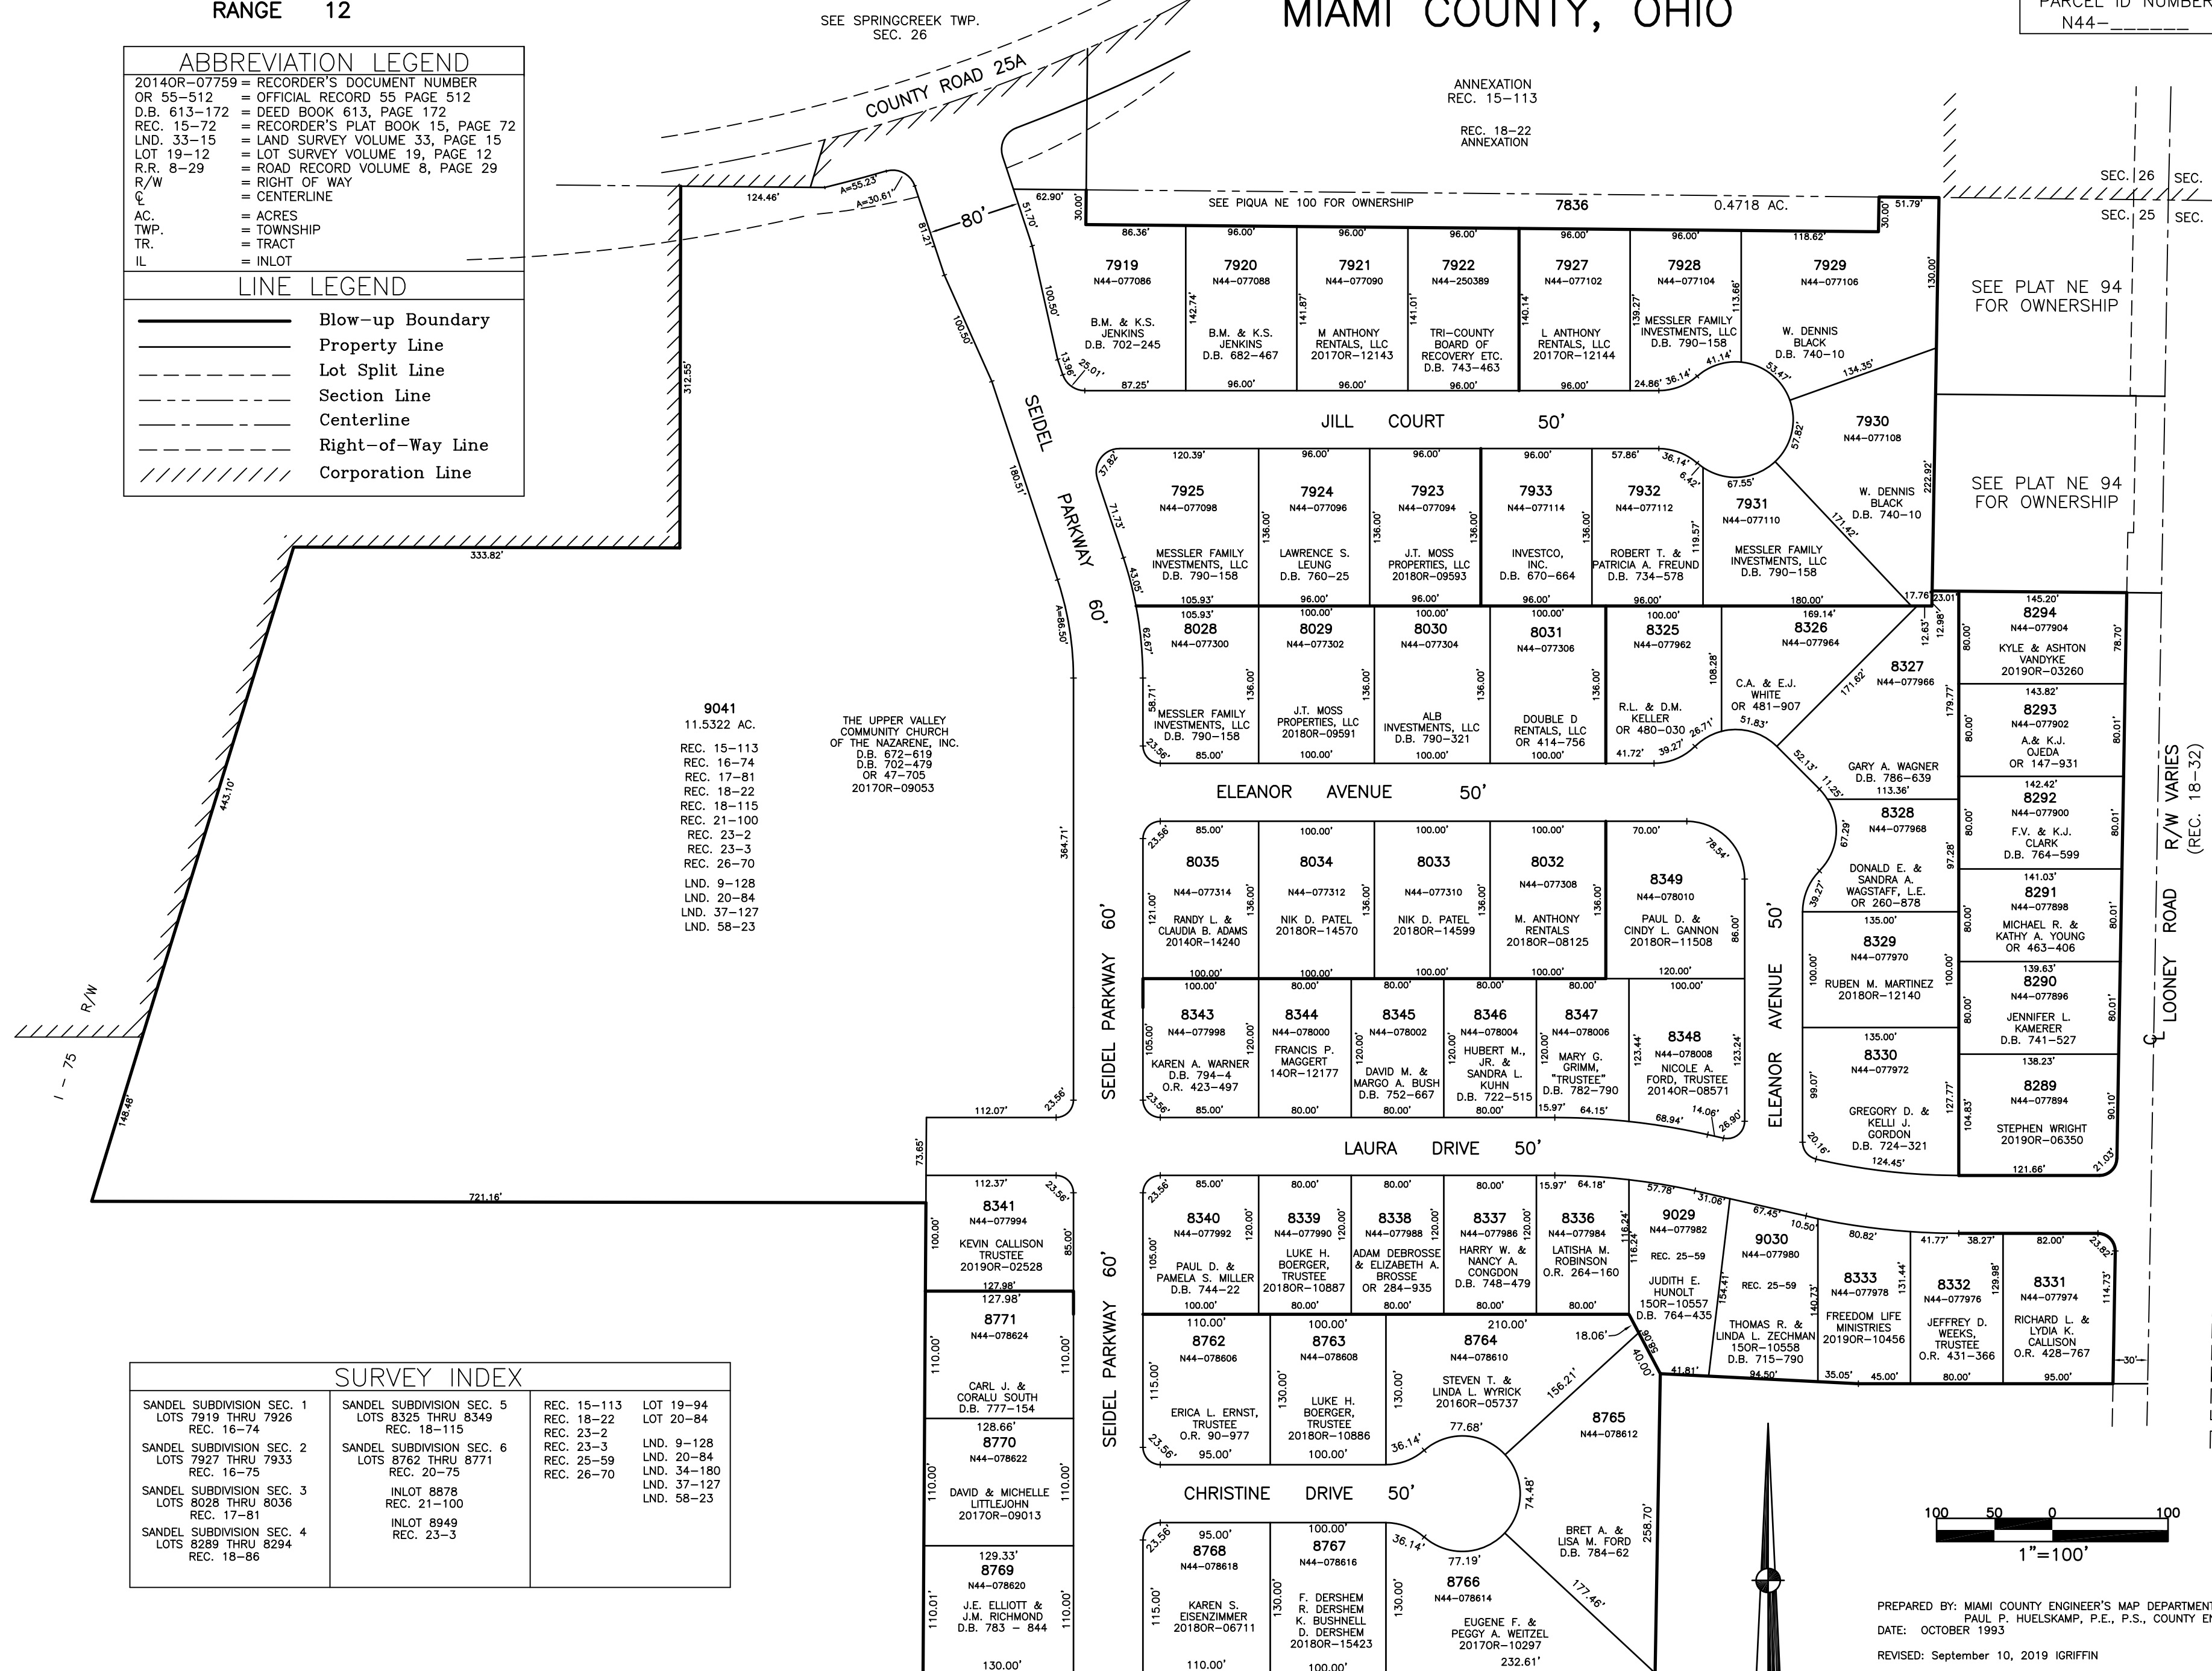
RANGE 12

SEE SPRINGCREEK TWP. SEC. 26

MIAMI COUNTY, OHIO

PARCEL ID NUMBER
N44-______

ABBREVIATION LEGEND
2014OR-07759 = RECORDER'S DOCUMENT NUMBER
OR 55-512 = OFFICIAL RECORD 55 PAGE 512
D.B. 613-172 = DEED BOOK 613, PAGE 172
REC. 15-72 = RECORDER'S PLAT BOOK 15, PAGE 72
LND. 33-15 = LAND SURVEY VOLUME 33, PAGE 15
LOT 19-12 = LOT SURVEY VOLUME 19, PAGE 12
R.R. 8-29 = ROAD RECORD VOLUME 8, PAGE 29
R/W = RIGHT OF WAY
℄ = CENTERLINE
AC. = ACRES
TWP. = TOWNSHIP
TR. = TRACT
IL = INLOT

LINE LEGEND
Blow-up Boundary
Property Line
Lot Split Line
Section Line
Centerline
Right-of-Way Line
Corporation Line

COUNTY ROAD 25A

ANNEXATION REC. 15-113

REC. 18-22 ANNEXATION

SEE PIQUA NE 100 FOR OWNERSHIP

7836 0.4718 AC.

SEC. 26 SEC.
SEC. 25 SEC.

SEE PLAT NE 94 FOR OWNERSHIP

SEE PLAT NE 94 FOR OWNERSHIP

80'

SEIDEL PARKWAY 60'

7919 N44-077086 B.M. & K.S. JENKINS D.B. 702-245
7920 N44-077088 B.M. & K.S. JENKINS D.B. 682-467
7921 N44-077090 M ANTHONY RENTALS, LLC 2017OR-12143
7922 N44-250389 TRI-COUNTY BOARD OF RECOVERY ETC. D.B. 743-463
7927 N44-077102 L ANTHONY RENTALS, LLC 2017OR-12144
7928 N44-077104 MESSLER FAMILY INVESTMENTS, LLC D.B. 790-158
7929 N44-077106 W. DENNIS BLACK D.B. 740-10
7930 N44-077108 W. DENNIS BLACK D.B. 740-10

JILL COURT 50'

7925 N44-077098 MESSLER FAMILY INVESTMENTS, LLC D.B. 790-158
7924 N44-077096 LAWRENCE S. LEUNG D.B. 760-25
7923 N44-077094 J.T. MOSS PROPERTIES, LLC 2018OR-09593
7933 N44-077114 INVESTCO, INC. D.B. 670-664
7932 N44-077112 ROBERT T. & PATRICIA A. FREUND D.B. 734-578
7931 N44-077110 MESSLER FAMILY INVESTMENTS, LLC D.B. 790-158

8028 N44-077300 MESSLER FAMILY INVESTMENTS, LLC D.B. 790-158
8029 N44-077302 J.T. MOSS PROPERTIES, LLC 2018OR-09591
8030 N44-077304 ALB INVESTMENTS, LLC D.B. 790-321
8031 N44-077306 DOUBLE D RENTALS, LLC OR 414-756
8325 N44-077962 R.L. & D.M. KELLER OR 480-030
8326 N44-077964 C.A. & E.J. WHITE OR 481-907
8327 N44-077966 GARY A. WAGNER D.B. 786-639

9041 11.5322 AC.
REC. 15-113
REC. 16-74
REC. 17-81
REC. 18-22
REC. 18-115
REC. 21-100
REC. 23-2
REC. 23-3
REC. 26-70
LND. 9-128
LND. 20-84
LND. 37-127
LND. 58-23

THE UPPER VALLEY COMMUNITY CHURCH OF THE NAZARENE, INC. D.B. 672-619 D.B. 702-479 OR 47-705 2017OR-09053

8294 N44-077904 KYLE & ASHTON VANDYKE 2019OR-03260
8293 N44-077902 A.& K.J. OJEDA OR 147-931
8292 N44-077900 F.V. & K.J. CLARK D.B. 764-599
8291 N44-077898 MICHAEL R. & KATHY A. YOUNG OR 463-406
8290 N44-077896 JENNIFER L. KAMERER D.B. 741-527
8289 N44-077894 STEPHEN WRIGHT 2019OR-06350

ELEANOR AVENUE 50'

8035 N44-077314 RANDY L. & CLAUDIA B. ADAMS 2014OR-14240
8034 N44-077312 NIK D. PATEL 2018OR-14570
8033 N44-077310 NIK D. PATEL 2018OR-14599
8032 N44-077308 M. ANTHONY RENTALS 2018OR-08125
8349 N44-078010 PAUL D. & CINDY L. GANNON 2018OR-11508
8328 N44-077968 DONALD E. & SANDRA A. WAGSTAFF, L.E. OR 260-878
8329 N44-077970 RUBEN M. MARTINEZ 2018OR-12140
8330 N44-077972 GREGORY D. & KELLI J. GORDON D.B. 724-321

ELEANOR AVENUE 50'

8343 N44-077998 KAREN A. WARNER D.B. 794-4 O.R. 423-497
8344 N44-078000 FRANCIS P. MAGGERT 14OR-12177
8345 N44-078002 DAVID M. & MARGO A. BUSH D.B. 752-667
8346 N44-078004 HUBERT M., JR. & SANDRA L. KUHN D.B. 722-515
8347 N44-078006 MARY G. GRIMM, "TRUSTEE" D.B. 782-790
8348 N44-078008 NICOLE A. FORD, TRUSTEE 2014OR-08571

R/W VARIES (REC. 18-32)
℄ LOONEY ROAD

R/W
I-75

LAURA DRIVE 50'

8341 N44-077994 KEVIN CALLISON TRUSTEE 2019OR-02528
8340 N44-077992 PAUL D. & PAMELA S. MILLER D.B. 744-22
8339 N44-077990 LUKE H. BOERGER, TRUSTEE 2018OR-10887
8338 N44-077988 ADAM DEBROSSE & ELIZABETH A. BROSSE OR 284-935
8337 N44-077986 HARRY W. & NANCY A. CONGDON D.B. 748-479
8336 N44-077984 LATISHA M. ROBINSON O.R. 264-160
9029 N44-077982 REC. 25-59 JUDITH E. HUNOLT 15OR-10557 D.B. 764-435
9030 N44-077980 REC. 25-59 THOMAS R. & LINDA L. ZECHMAN 15OR-10558 D.B. 715-790
8333 N44-077978 FREEDOM LIFE MINISTRIES 2019OR-10456
8332 N44-077976 JEFFREY D. WEEKS, TRUSTEE O.R. 431-366
8331 N44-077974 RICHARD L. & LYDIA K. CALLISON O.R. 428-767

8771 N44-078624 CARL J. & CORALU SOUTH D.B. 777-154
8762 N44-078606 ERICA L. ERNST, TRUSTEE O.R. 90-977
8763 N44-078608 LUKE H. BOERGER, TRUSTEE 2018OR-10886
8764 N44-078610 STEVEN T. & LINDA L. WYRICK 2016OR-05737
8765 N44-078612 BRET A. & LISA M. FORD D.B. 784-62
8770 N44-078622 DAVID & MICHELLE LITTLEJOHN 2017OR-09013

SEIDEL PARKWAY 60'

CHRISTINE DRIVE 50'

8768 N44-078618 KAREN S. EISENZIMMER 2018OR-06711
8767 N44-078616 F. DERSHEM R. DERSHEM K. BUSHNELL D. DERSHEM 2018OR-15423
8766 N44-078614 EUGENE F. & PEGGY A. WEITZEL 2017OR-10297
8769 N44-078620 J.E. ELLIOTT & J.M. RICHMOND D.B. 783 - 844

SURVEY INDEX
SANDEL SUBDIVISION SEC. 1 LOTS 7919 THRU 7926 REC. 16-74
SANDEL SUBDIVISION SEC. 2 LOTS 7927 THRU 7933 REC. 16-75
SANDEL SUBDIVISION SEC. 3 LOTS 8028 THRU 8036 REC. 17-81
SANDEL SUBDIVISION SEC. 4 LOTS 8289 THRU 8294 REC. 18-86
SANDEL SUBDIVISION SEC. 5 LOTS 8325 THRU 8349 REC. 18-115
SANDEL SUBDIVISION SEC. 6 LOTS 8762 THRU 8771 REC. 20-75
INLOT 8878 REC. 21-100
INLOT 8949 REC. 23-3
REC. 15-113
REC. 18-22
REC. 23-2
REC. 23-3
REC. 25-59
REC. 26-70
LOT 19-94
LOT 20-84
LND. 9-128
LND. 20-84
LND. 34-180
LND. 37-127
LND. 58-23

100 50 0 100
1"=100'

PREPARED BY: MIAMI COUNTY ENGINEER'S MAP DEPARTMENT
PAUL P. HUELSKAMP, P.E., P.S., COUNTY EN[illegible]
DATE: OCTOBER 1993
REVISED: September 10, 2019 IGRIFFIN